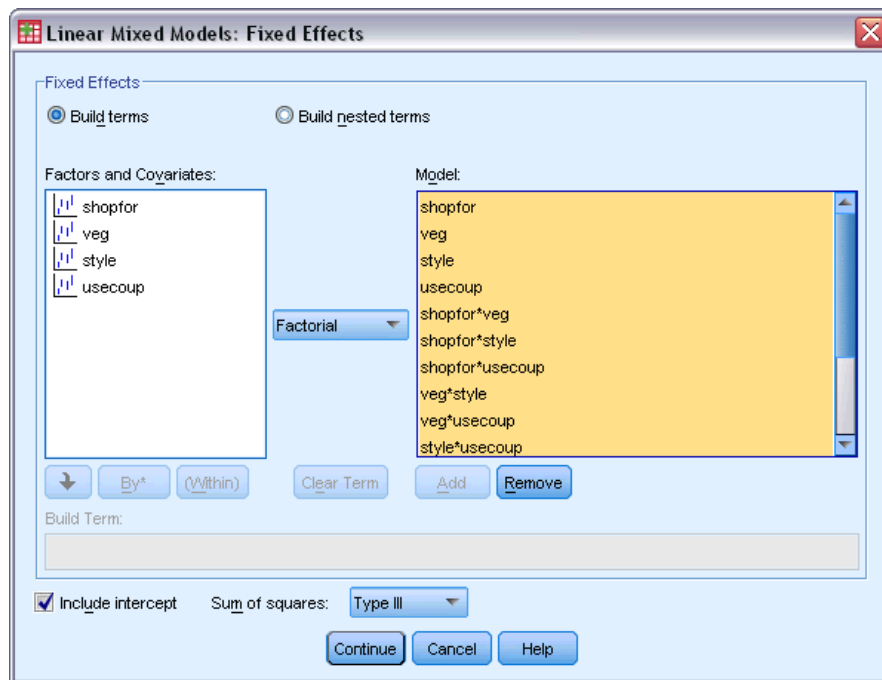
Linear Mixed Models: Fixed Effects

Fixed Effects

Build terms

Build nested terms

Factors and Covariates:

shopfor
veg
style
usecoup

Factorial

Model:

shopfor
veg
style
usecoup
shopfor*veg
shopfor*style
shopfor*usecoup
veg*style
veg*usecoup
style*usecoup

By*

(Within)

Clear Term

Add

Remove

Build Term:

Include intercept

Sum of squares:

Type III

Continue

Cancel

Help